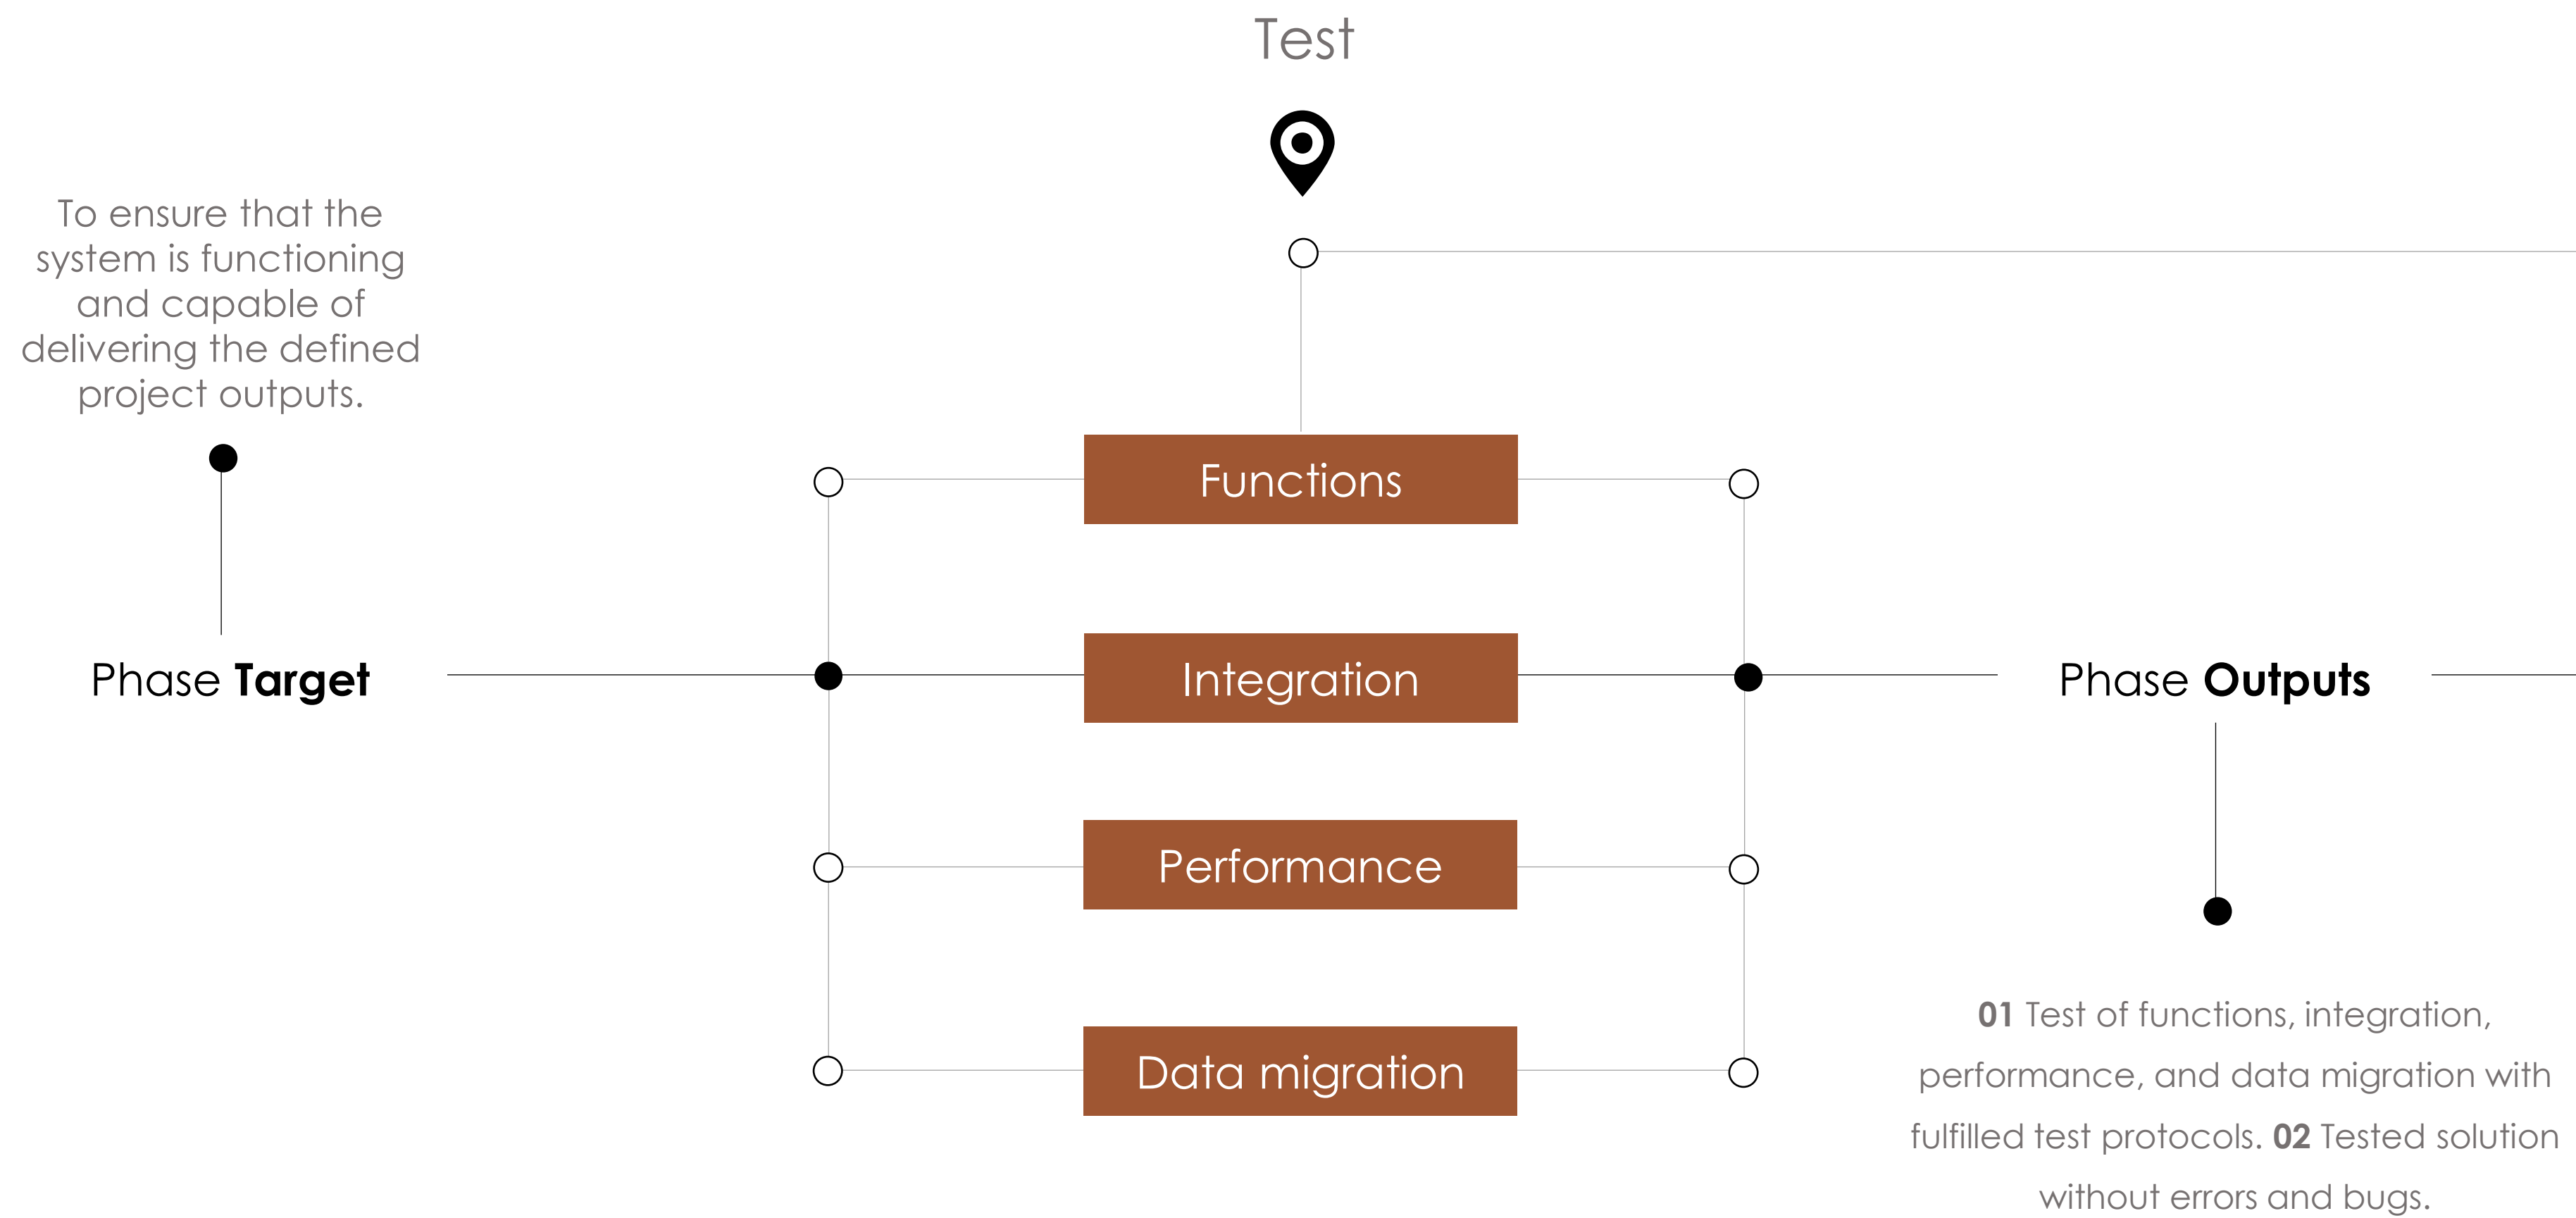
Test

To ensure that the system is functioning and capable of delivering the defined project outputs.

Phase **Target**

Functions

Integration

Performance

Data migration

Phase **Outputs**

**01** Test of functions, integration, performance, and data migration with fulfilled test protocols. **02** Tested solution without errors and bugs.